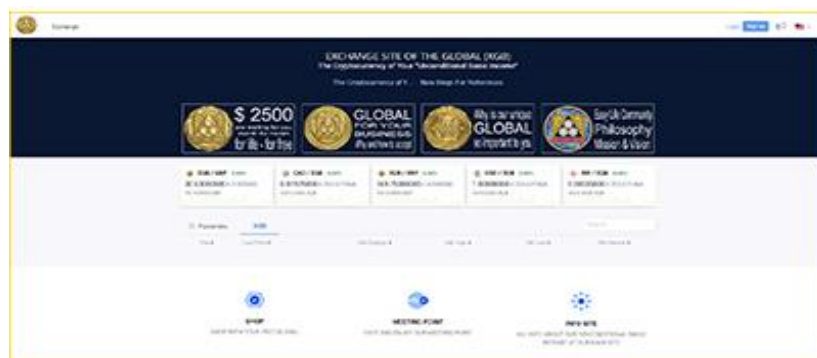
Exchange

EXCHANGE SITE OF THE GLOBAL (XGB)
The Cryptocurrency of Your "Unconditional Basic Income"

The Cryptocurrency of Y... New Blogs For Reference

$ 2500 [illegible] for life - for free

GLOBAL FOR YOUR BUSINESS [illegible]

Why is our unique GLOBAL so important to you

Easy Life Community Philosophy Mission & Vision

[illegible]

Favorites

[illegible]

SHOP

MEETING POINT

INFO SITE